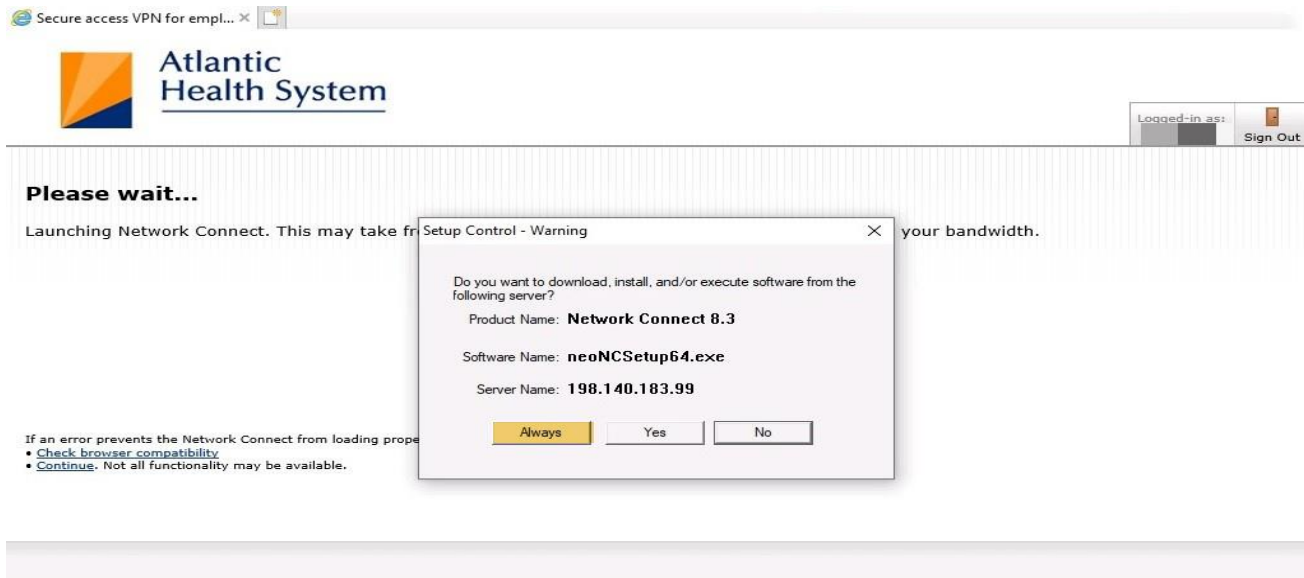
Secure access VPN for empl... ×

Atlantic Health System

Logged-in as:

Sign Out

Please wait...

Launching Network Connect. This may take fr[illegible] your bandwidth.

Setup Control - Warning ×

Do you want to download, install, and/or execute software from the following server?

Product Name: Network Connect 8.3

Software Name: neoNCSetup64.exe

Server Name: 198.140.183.99

Always Yes No

If an error prevents the Network Connect from loading prope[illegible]
• Check browser compatibility
• Continue. Not all functionality may be available.